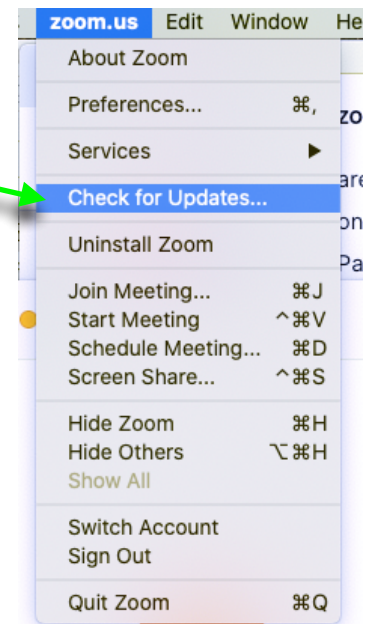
zoom.us Edit Window He

About Zoom

Preferences... ⌘,

Services ▶

Check for Updates...

Uninstall Zoom

Join Meeting... ⌘J
Start Meeting ^⌘V
Schedule Meeting... ⌘D
Screen Share... ^⌘S

Hide Zoom ⌘H
Hide Others ⌥⌘H
Show All

Switch Account
Sign Out

Quit Zoom ⌘Q

zo
are
on
Pa